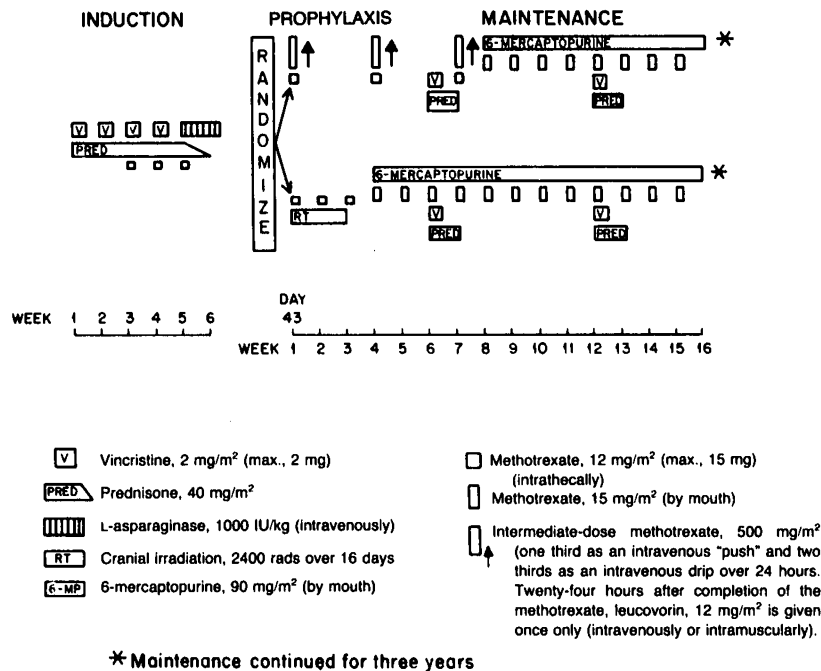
INDUCTION

PROPHYLAXIS

MAINTENANCE

RANDOMIZE

V V V V

PRED

6-MERCAPTOPURINE *

V

PRED

V

PRED

6-MERCAPTOPURINE *

RT

V

PRED

V

PRED

WEEK 1 2 3 4 5 6

DAY 43

WEEK 1 2 3 4 5 6 7 8 9 10 11 12 13 14 15 16

V Vincristine, 2 mg/m$^2$ (max., 2 mg)

PRED Prednisone, 40 mg/m$^2$

L-asparaginase, 1000 IU/kg (intravenously)

RT Cranial irradiation, 2400 rads over 16 days

6-MP 6-mercaptopurine, 90 mg/m$^2$ (by mouth)

Methotrexate, 12 mg/m$^2$ (max., 15 mg) (intrathecally)

Methotrexate, 15 mg/m$^2$ (by mouth)

Intermediate-dose methotrexate, 500 mg/m$^2$ (one third as an intravenous "push" and two thirds as an intravenous drip over 24 hours. Twenty-four hours after completion of the methotrexate, leucovorin, 12 mg/m$^2$ is given once only (intravenously or intramuscularly).

* Maintenance continued for three years